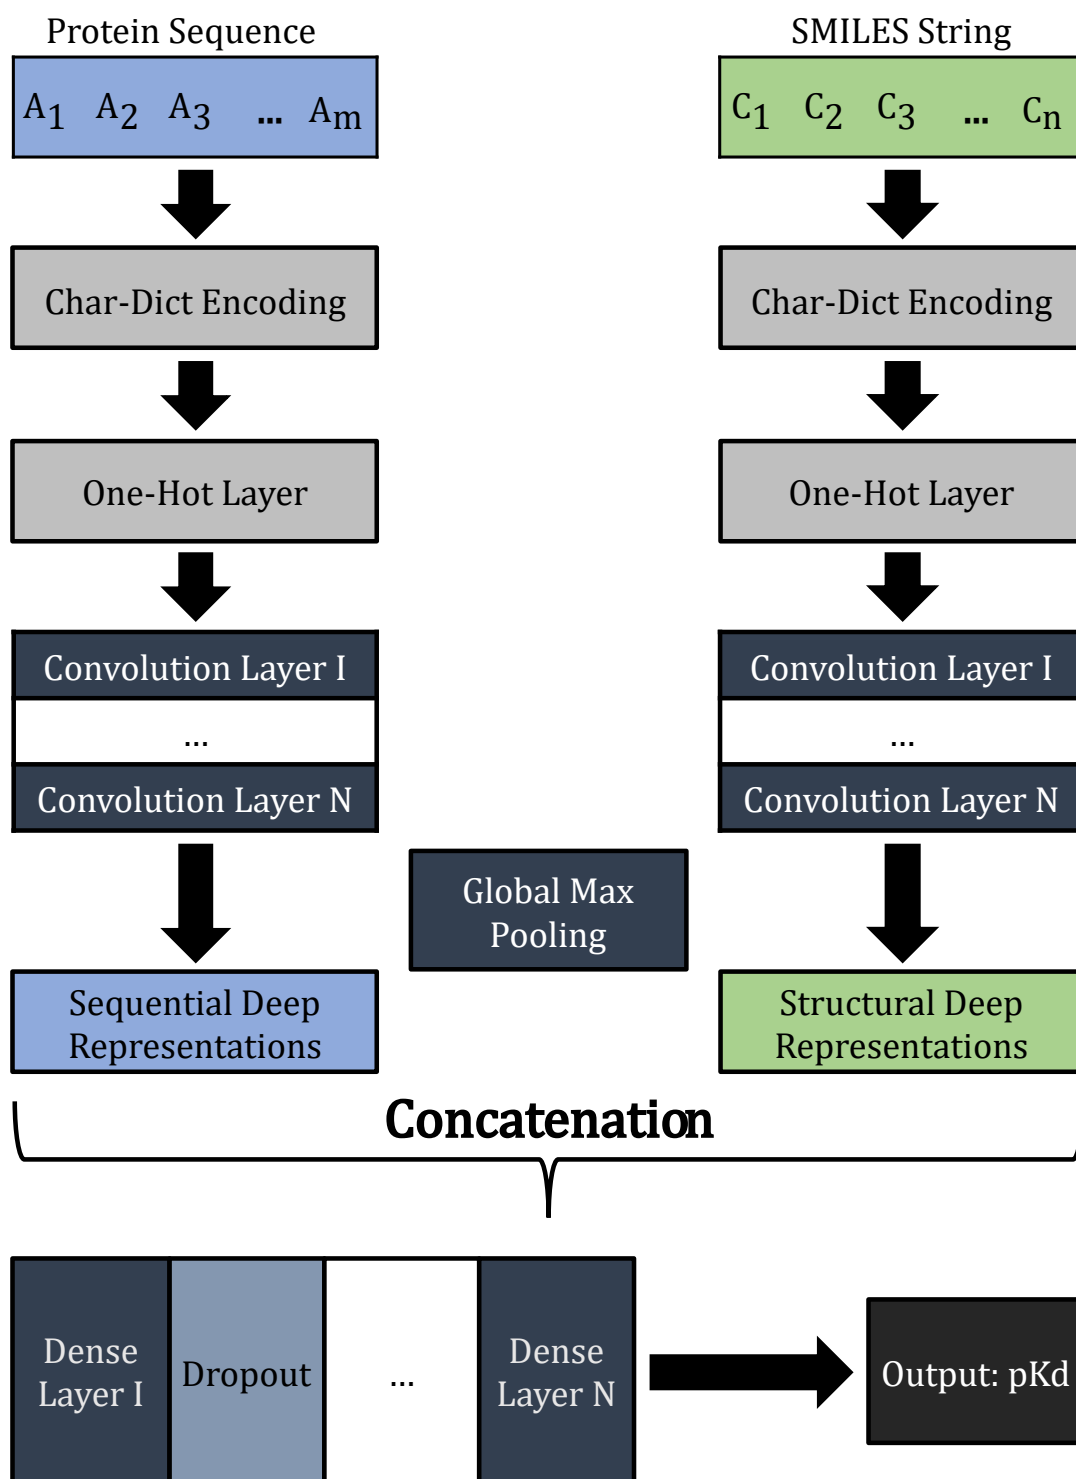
Protein Sequence

$A_1$ $A_2$ $A_3$ ... $A_m$

Char-Dict Encoding

One-Hot Layer

Convolution Layer I

...

Convolution Layer N

Sequential Deep Representations

SMILES String

$C_1$ $C_2$ $C_3$ ... $C_n$

Char-Dict Encoding

One-Hot Layer

Convolution Layer I

...

Convolution Layer N

Structural Deep Representations

Global Max Pooling

Concatenation

Dense Layer I

Dropout

...

Dense Layer N

Output: pKd